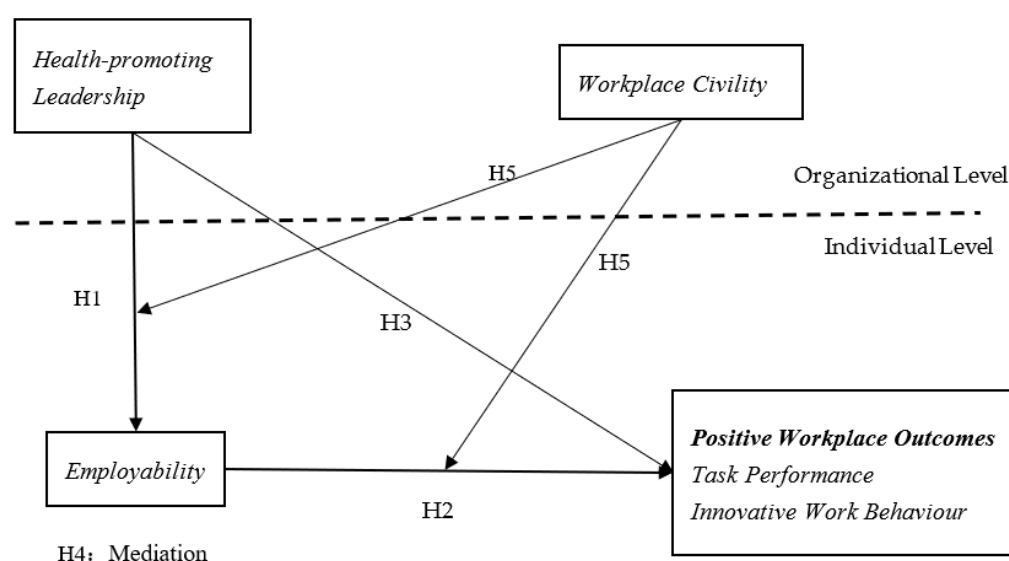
Health-promoting Leadership

Workplace Civility

H5

Organizational Level

Individual Level

H5

H1

H3

Employability

H2

Positive Workplace Outcomes
Task Performance
Innovative Work Behaviour

H4：Mediation